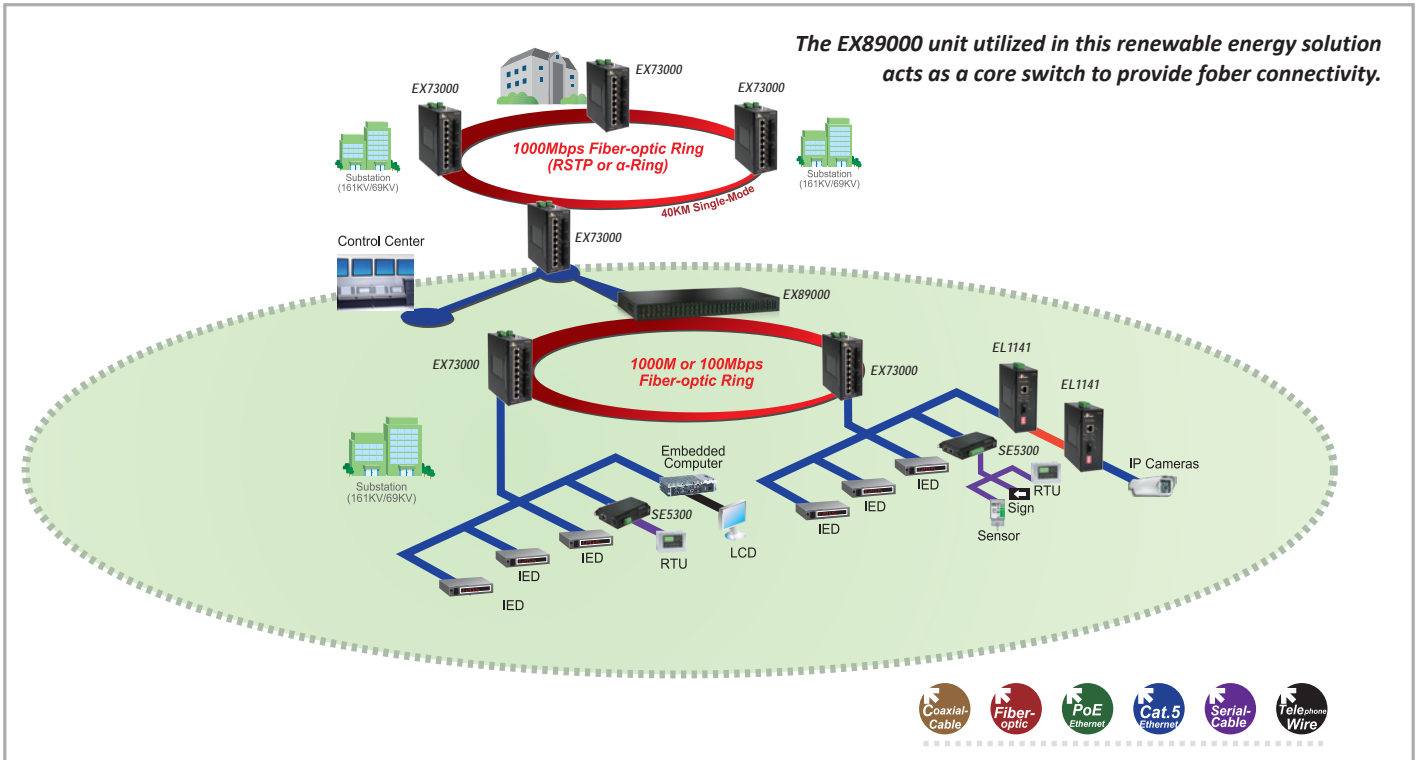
The EX89000 unit utilized in this renewable energy solution acts as a core switch to provide fober connectivity.

EX73000

EX73000

EX73000

Substation (161KV/69KV)

1000Mbps Fiber-optic Ring (RSTP or α-Ring)

Substation (161KV/69KV)

40KM Single-Mode

EX73000

Control Center

EX89000

EX73000

1000M or 100Mbps Fiber-optic Ring

EX73000

EL1141

EL1141

Substation (161KV/69KV)

Embedded Computer

SE5300

IP Cameras

SE5300

RTU

IED

Sign

IED

Sensor

IED

SE5300

LCD

RTU

IED

IED

IED

Coaxial-Cable

Fiber-optic

PoE Ethernet

Cat.5 Ethernet

Serial-Cable

Telephone Wire